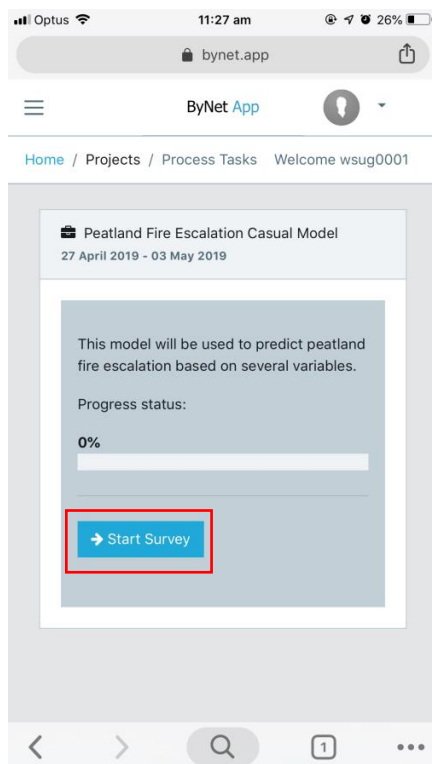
Optus 11:27 am 26%

bynet.app

ByNet App

Home / Projects / Process Tasks Welcome wsug0001

Peatland Fire Escalation Casual Model
27 April 2019 - 03 May 2019

This model will be used to predict peatland fire escalation based on several variables.

Progress status:

0%

Start Survey

1